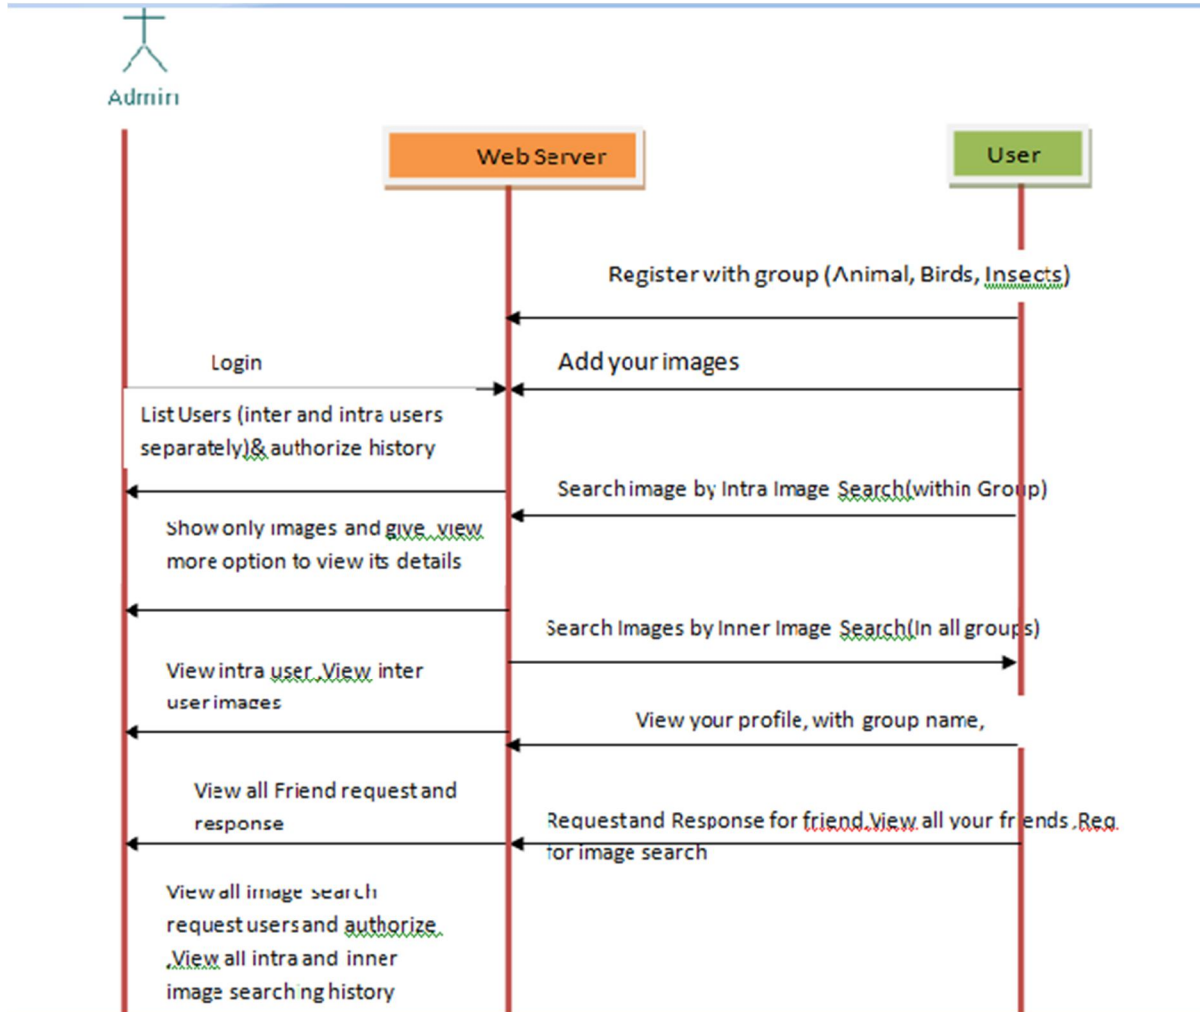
Admin

Web Server

User

Register with group (Animal, Birds, Insects)

Login

Add your images

List Users (inter and intra users separately)& authorize history

Search image by Intra Image Search(within Group)

Show only images and give view more option to view its details

Search Images by Inner Image Search(In all groups)

View intra user ,View inter user images

View your profile, with group name,

View all Friend request and response

Request and Response for friend,View all your friends ,Req for image search

View all image search request users and authorize ,View all intra and inner image searching history